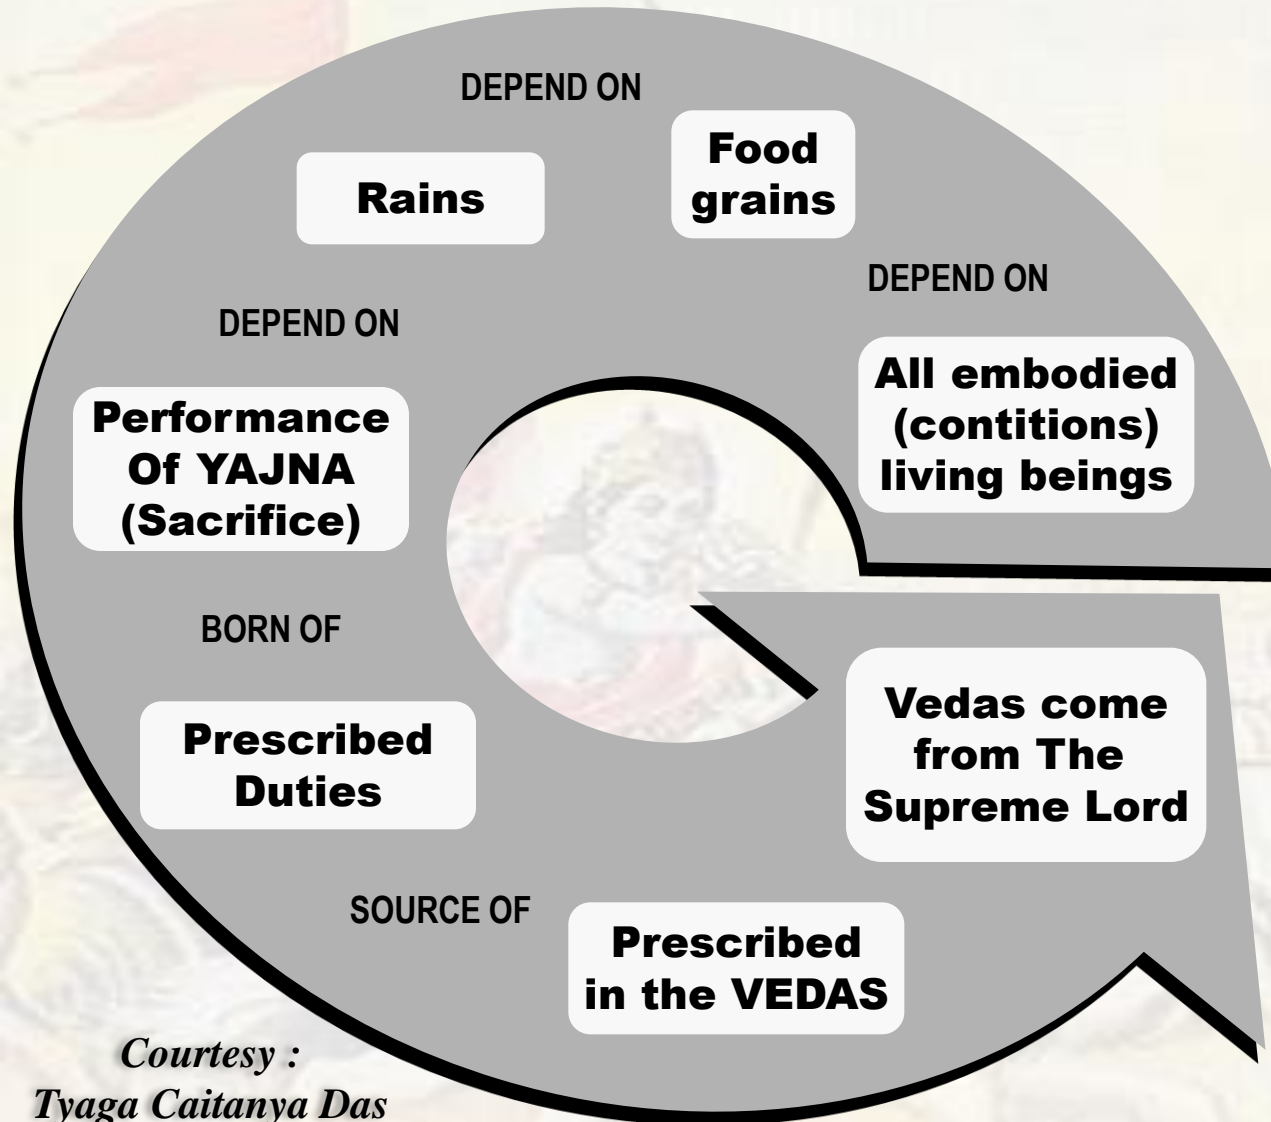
DEPEND ON

Food grains

Rains

DEPEND ON

All embodied (contitions) living beings

DEPEND ON

Performance Of YAJNA (Sacrifice)

BORN OF

Vedas come from The Supreme Lord

Prescribed Duties

SOURCE OF

Prescribed in the VEDAS

Courtesy : Tyaga Caitanya Das